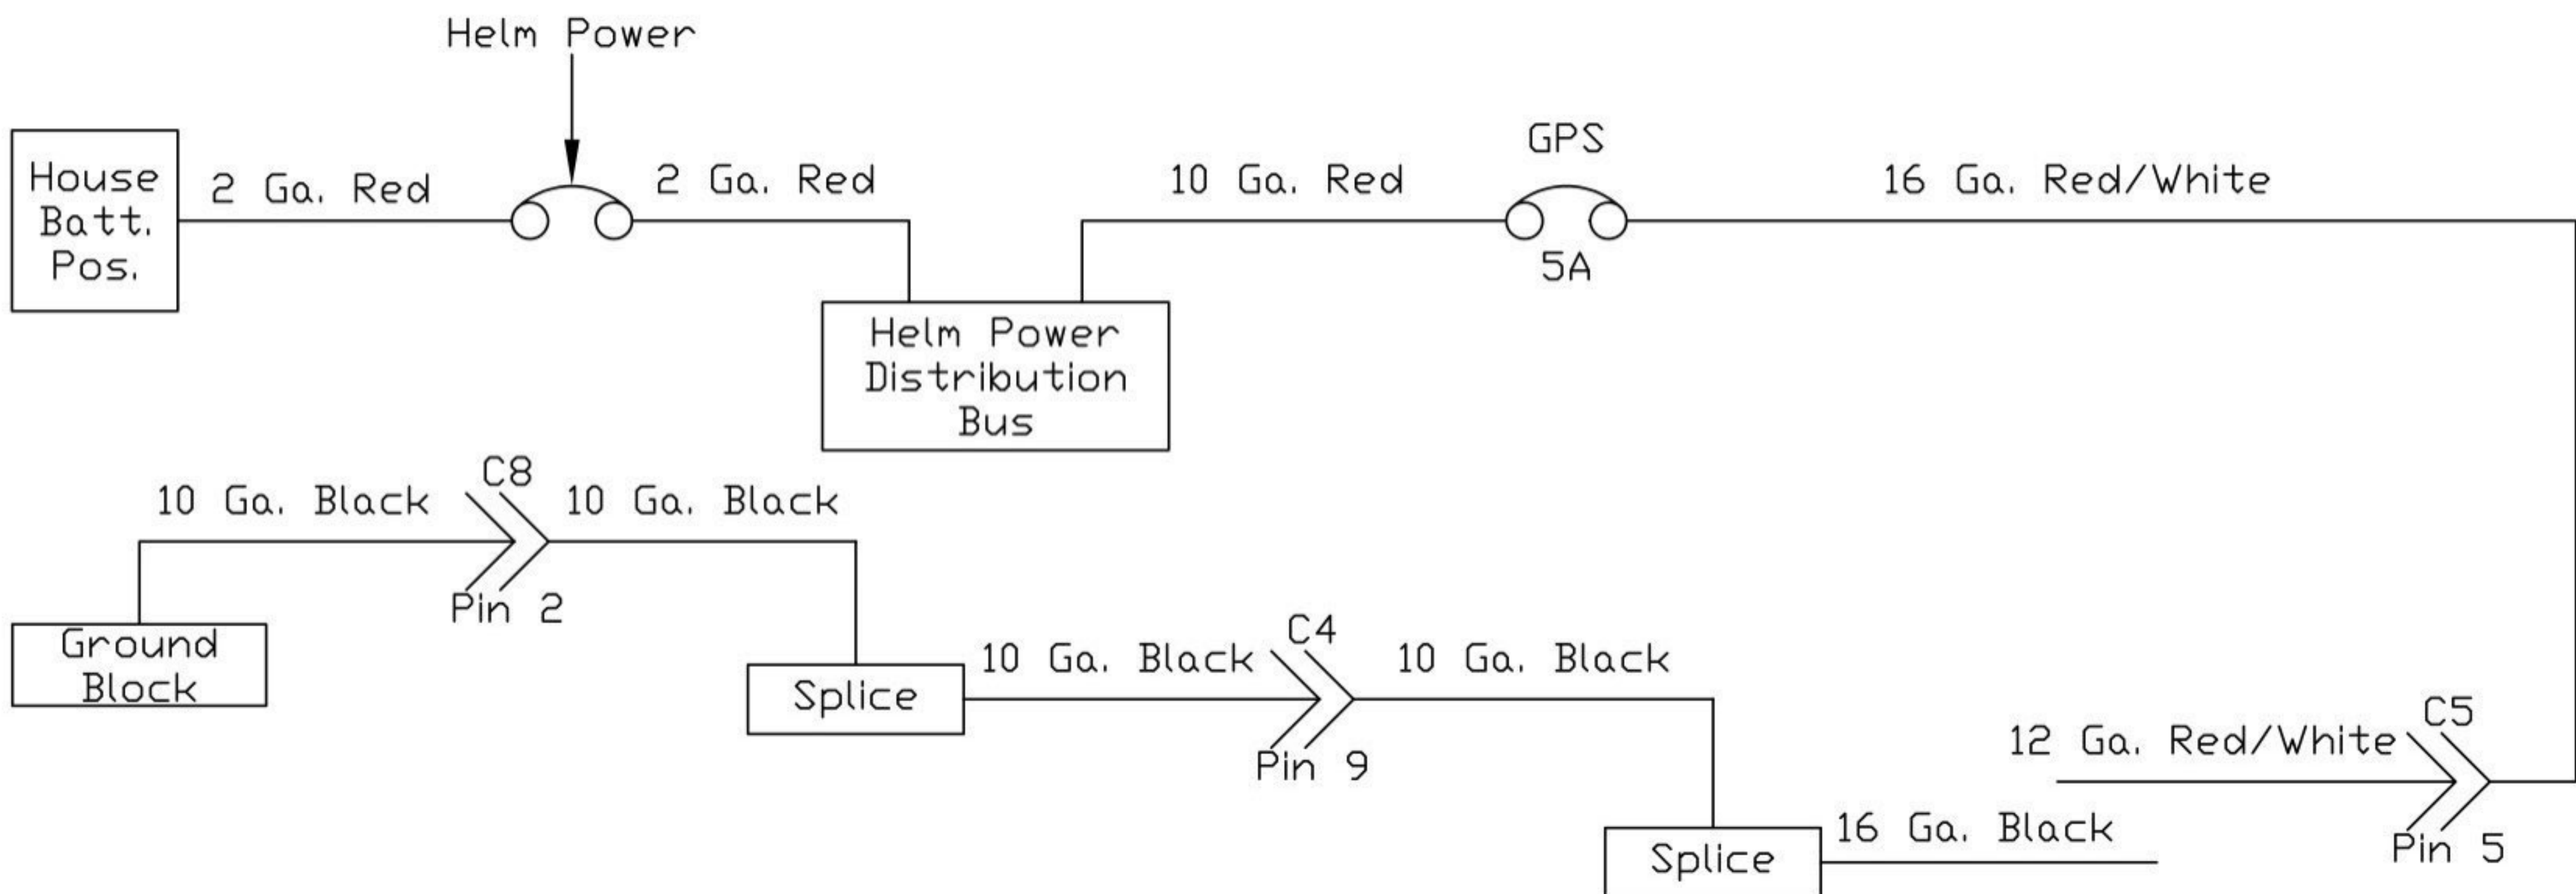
Helm Power

House Batt. Pos.

2 Ga. Red

2 Ga. Red

Helm Power Distribution Bus

10 Ga. Red

GPS

5A

16 Ga. Red/White

10 Ga. Black

C8

10 Ga. Black

Pin 2

Ground Block

Splice

10 Ga. Black

C4

10 Ga. Black

Pin 9

12 Ga. Red/White

C5

Pin 5

Splice

16 Ga. Black